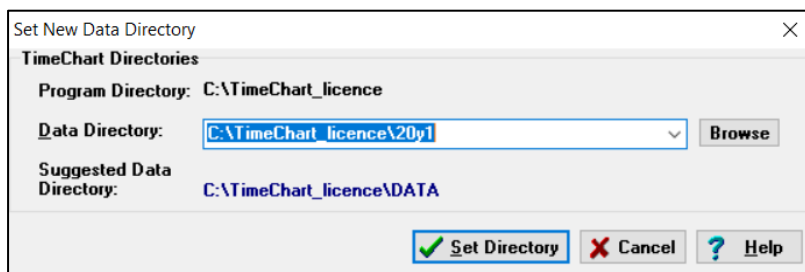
Set New Data Directory
×
TimeChart Directories
Program Directory: C:\TimeChart_licence
Data Directory: C:\TimeChart_licence\20y1
Browse
Suggested Data Directory: C:\TimeChart_licence\DATA
Set Directory
Cancel
Help